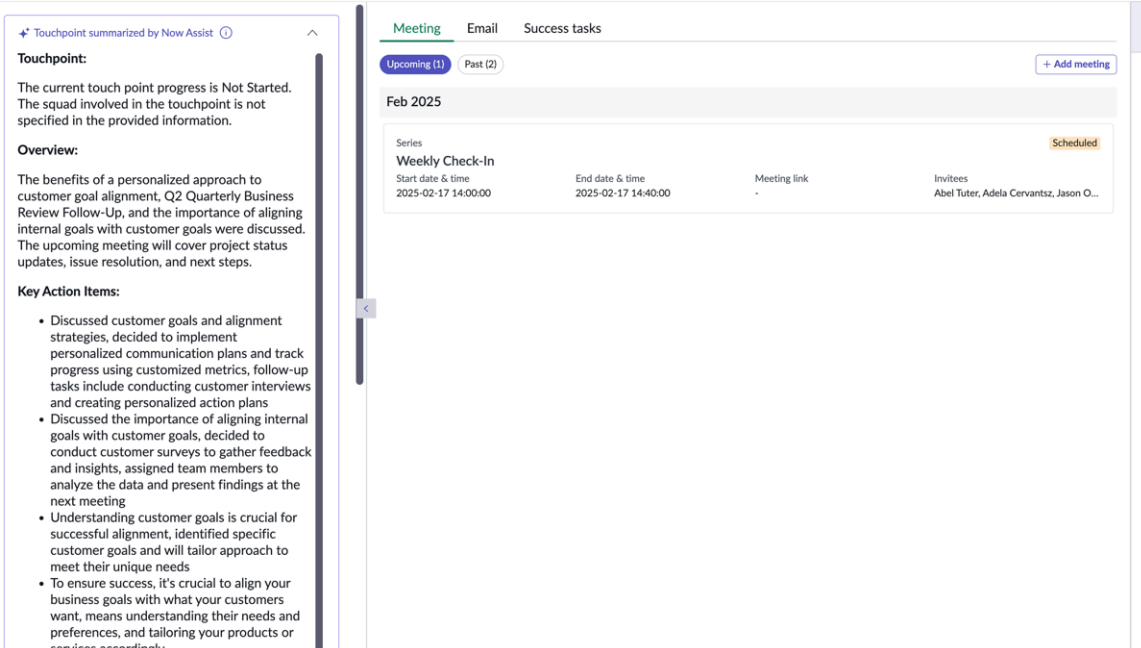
Touchpoint summarized by Now Assist ⓘ

Touchpoint:

The current touch point progress is Not Started. The squad involved in the touchpoint is not specified in the provided information.

Overview:

The benefits of a personalized approach to customer goal alignment, Q2 Quarterly Business Review Follow-Up, and the importance of aligning internal goals with customer goals were discussed. The upcoming meeting will cover project status updates, issue resolution, and next steps.

Key Action Items:

- Discussed customer goals and alignment strategies, decided to implement personalized communication plans and track progress using customized metrics, follow-up tasks include conducting customer interviews and creating personalized action plans
- Discussed the importance of aligning internal goals with customer goals, decided to conduct customer surveys to gather feedback and insights, assigned team members to analyze the data and present findings at the next meeting
- Understanding customer goals is crucial for successful alignment, identified specific customer goals and will tailor approach to meet their unique needs
- To ensure success, it's crucial to align your business goals with what your customers want, means understanding their needs and preferences, and tailoring your products or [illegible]

Meeting | Email | Success tasks

Upcoming (1) | Past (2)

+ Add meeting

Feb 2025

Series
Weekly Check-In
Scheduled

| Start date & time | End date & time | Meeting link | Invitees |
|---|---|---|---|
| 2025-02-17 14:00:00 | 2025-02-17 14:40:00 | - | Abel Tuter, Adela Cervantsz, Jason O... |